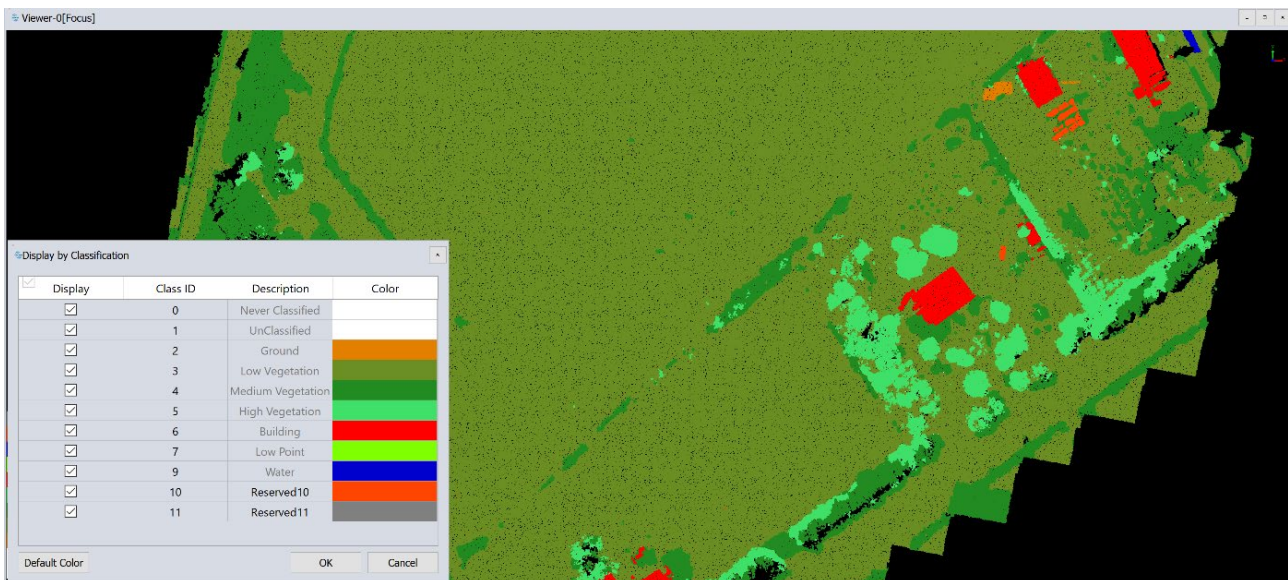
Viewer-0[Focus]

Display by Classification

| Display | Class ID | Description | Color |
|---|---|---|---|
| ☑ | 0 | Never Classified | |
| ☑ | 1 | UnClassified | |
| ☑ | 2 | Ground | |
| ☑ | 3 | Low Vegetation | |
| ☑ | 4 | Medium Vegetation | |
| ☑ | 5 | High Vegetation | |
| ☑ | 6 | Building | |
| ☑ | 7 | Low Point | |
| ☑ | 9 | Water | |
| ☑ | 10 | Reserved10 | |
| ☑ | 11 | Reserved11 | |

Default Color

OK

Cancel